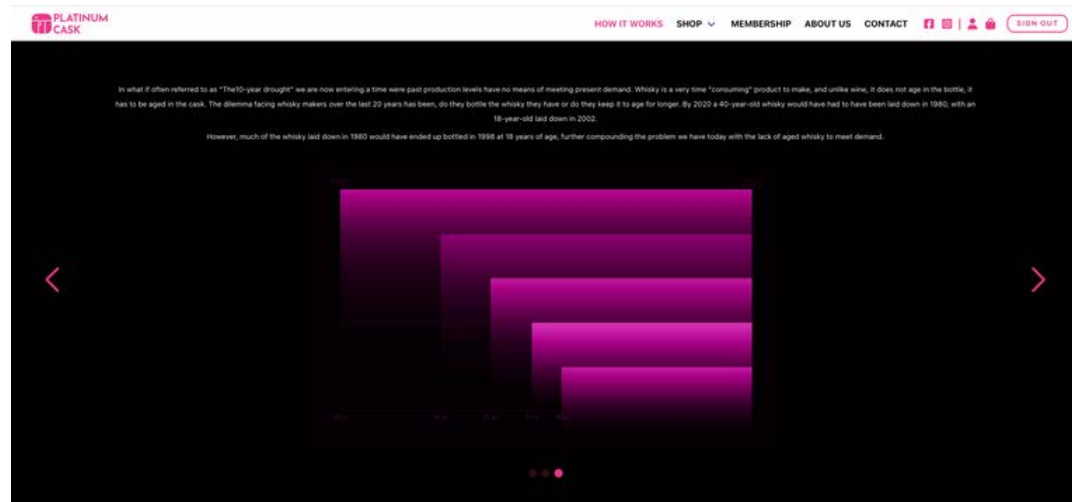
PLATINUM CASK

HOW IT WORKS SHOP MEMBERSHIP ABOUT US CONTACT SIGN OUT

In what if often referred to as "The10-year drought" we are now entering a time were past production levels have no means of meeting present demand. Whisky is a very time "consuming" product to make, and unlike wine, it does not age in the bottle, it has to be aged in the cask. The dilemma facing whisky makers over the last 20 years has been, do they bottle the whisky they have or do they keep it to age for longer. By 2020 a 40-year-old whisky would have had to have been laid down in 1980, with an 18-year-old laid down in 2002.

However, much of the whisky laid down in 1980 would have ended up bottled in 1998 at 18 years of age, further compounding the problem we have today with the lack of aged whisky to meet demand.

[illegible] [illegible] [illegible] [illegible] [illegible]